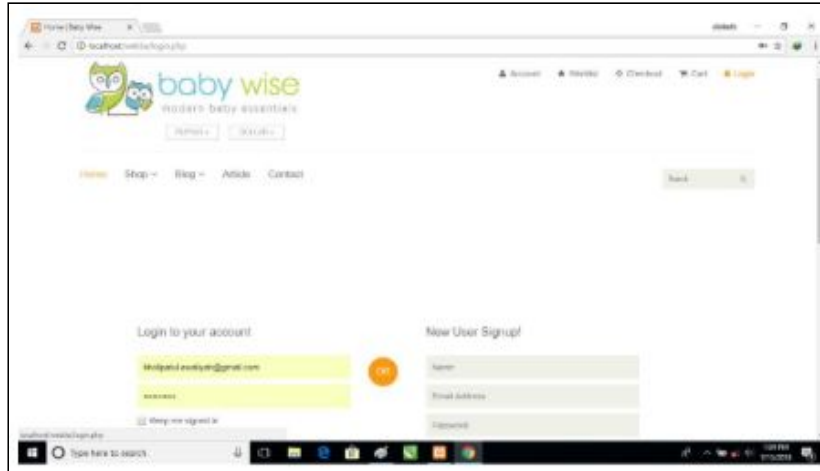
Home | Baby Wise

localhost/website/login.php

baby wise
modern baby essentials

Account Wishlist Checkout Cart Login

Home Shop Blog Article Contact

Search

Login to your account

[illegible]@gmail.com

Keep me signed in

OR

New User Signup!

Name

Email Address

Password

localhost/website/login.php

Type here to search